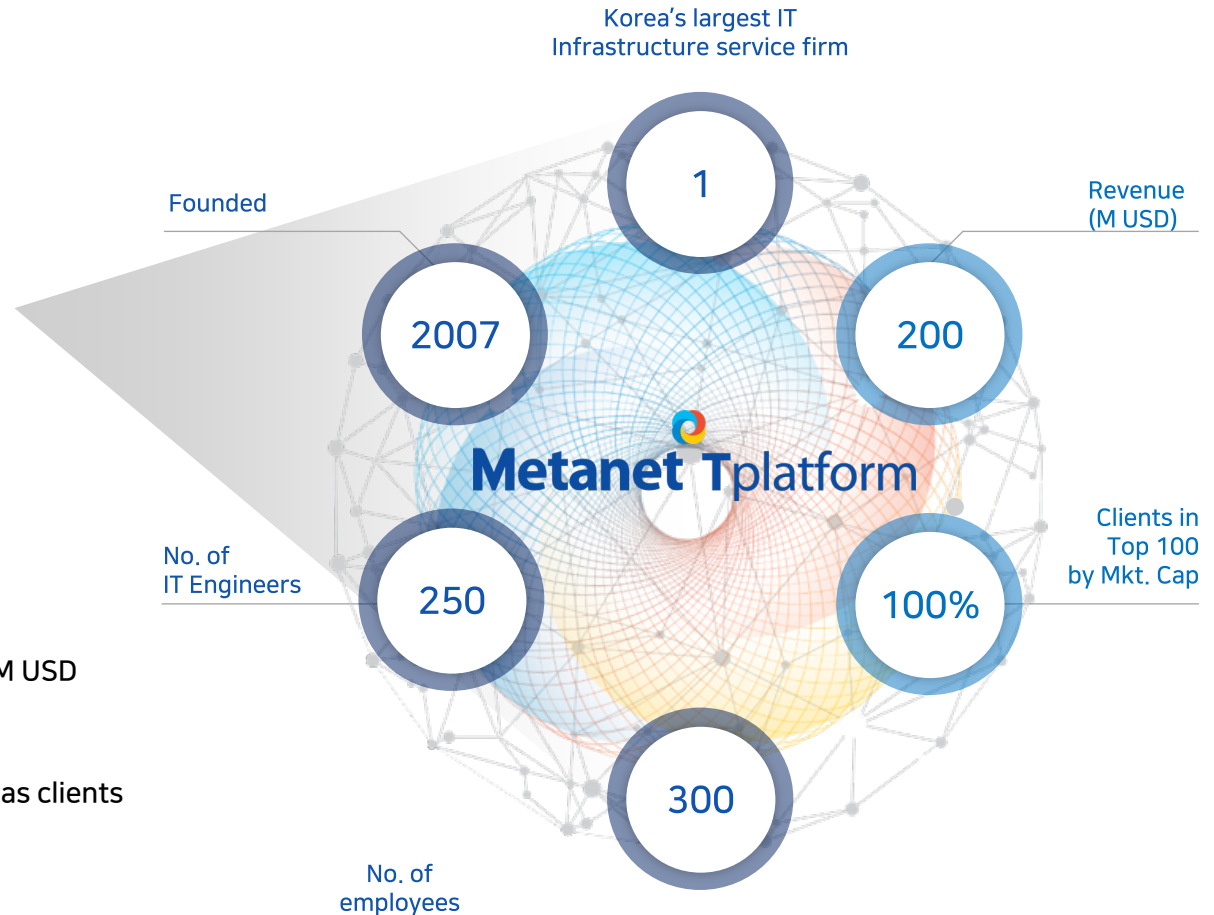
Korea's largest IT Infrastructure service firm

1

Founded

2007

Revenue (M USD)

200

Metanet Tplatform

No. of IT Engineers

250

Clients in Top 100 by Mkt. Cap

100%

M USD

as clients

300

No. of employees